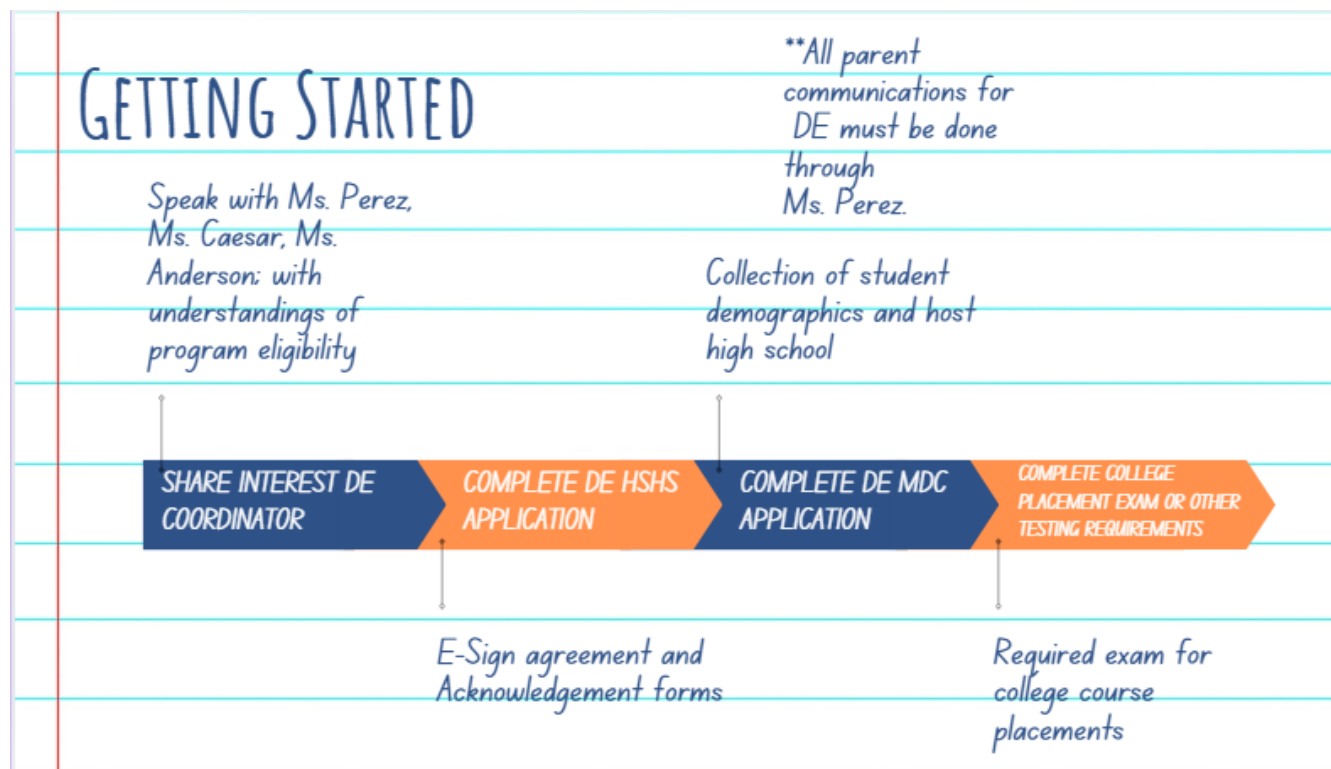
GETTING STARTED

**All parent communications for DE must be done through Ms. Perez.

Speak with Ms. Perez, Ms. Caesar, Ms. Anderson; with understandings of program eligibility

Collection of student demographics and host high school

SHARE INTEREST DE COORDINATOR

COMPLETE DE HSHS APPLICATION

COMPLETE DE MDC APPLICATION

COMPLETE COLLEGE PLACEMENT EXAM OR OTHER TESTING REQUIREMENTS

E-Sign agreement and Acknowledgement forms

Required exam for college course placements